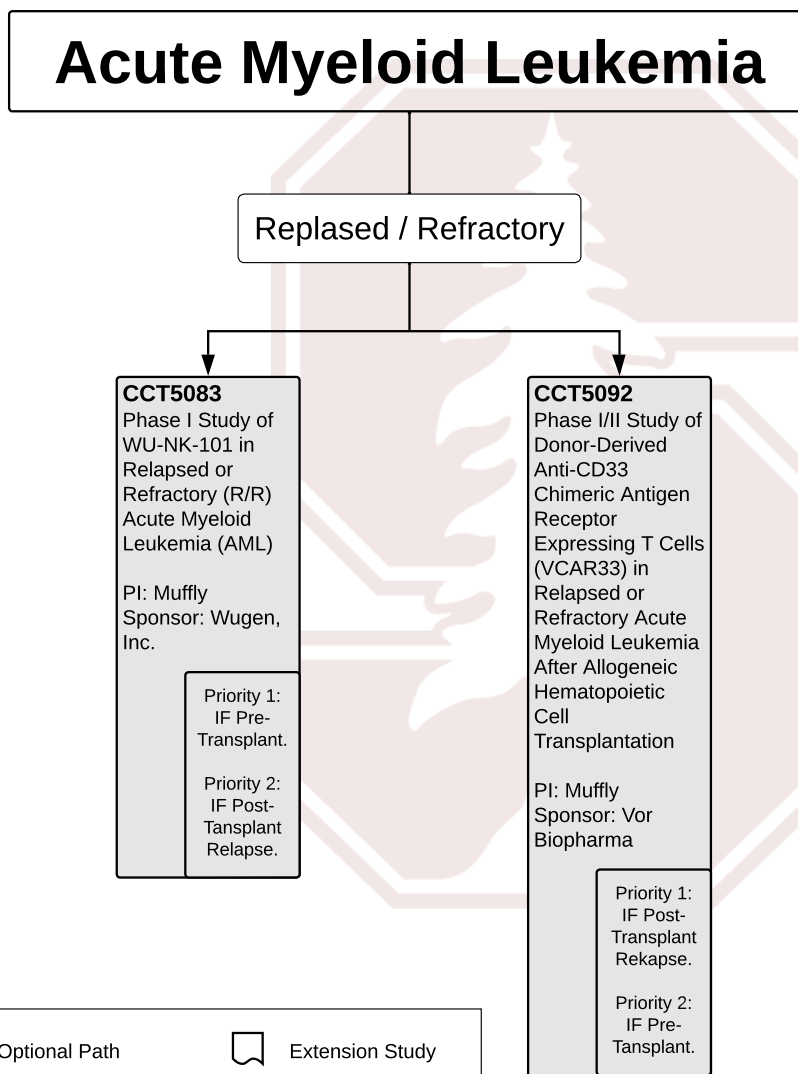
Acute Myeloid Leukemia

Replased / Refractory

**CCT5083**
Phase I Study of WU-NK-101 in Relapsed or Refractory (R/R) Acute Myeloid Leukemia (AML)

PI: Muffly
Sponsor: Wugen, Inc.

Priority 1: IF Pre-Transplant.

Priority 2: IF Post-Tansplant Relapse.

**CCT5092**
Phase I/II Study of Donor-Derived Anti-CD33 Chimeric Antigen Receptor Expressing T Cells (VCAR33) in Relapsed or Refractory Acute Myeloid Leukemia After Allogeneic Hematopoietic Cell Transplantation

PI: Muffly
Sponsor: Vor Biopharma

Priority 1: IF Post-Transplant Rekapse.

Priority 2: IF Pre-Tansplant.

Optional Path

Extension Study